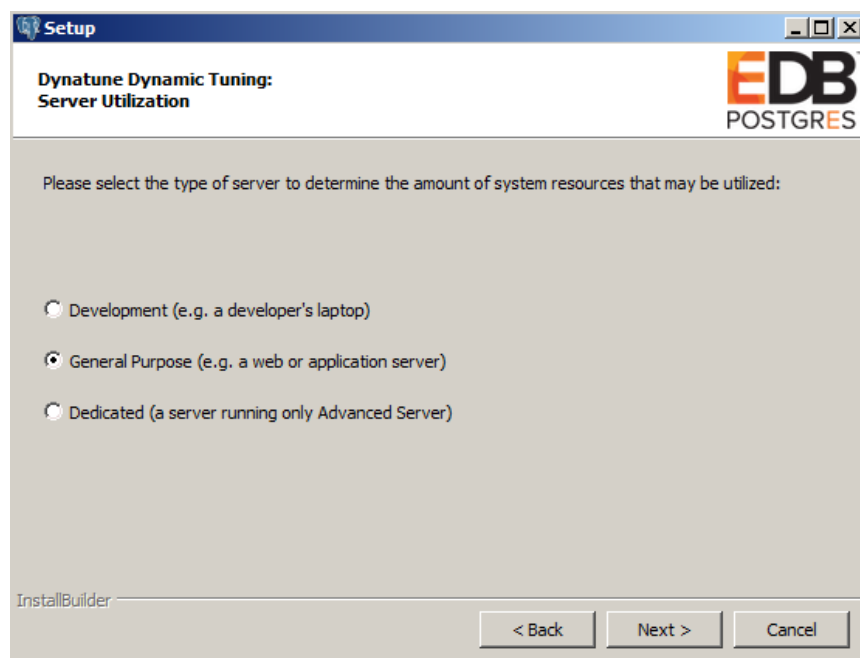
Setup

Dynatune Dynamic Tuning:
Server Utilization

EDB
POSTGRES

Please select the type of server to determine the amount of system resources that may be utilized:

Development (e.g. a developer's laptop)

General Purpose (e.g. a web or application server)

Dedicated (a server running only Advanced Server)

InstallBuilder

< Back
Next >
Cancel